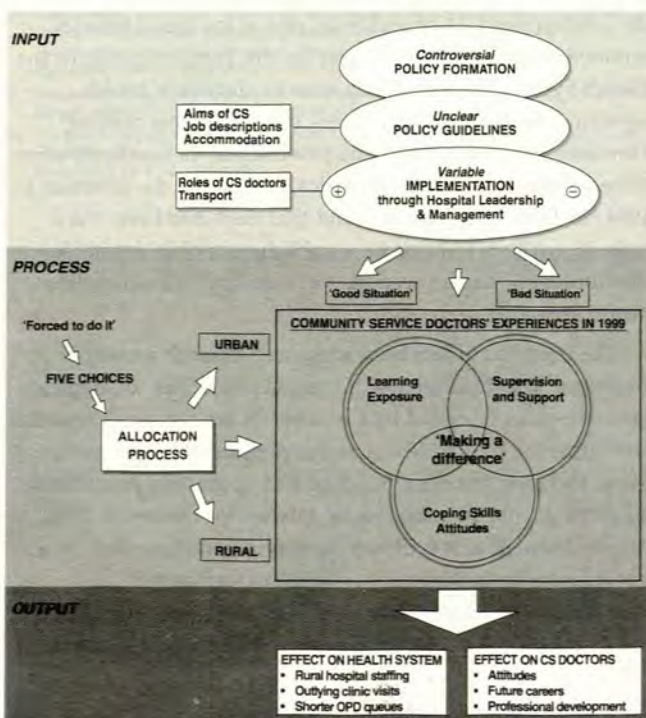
INPUT

Controversial
POLICY FORMATION

Aims of CS
Job descriptions
Accommodation

Unclear
POLICY GUIDELINES

Roles of CS doctors
Transport

Variable
IMPLEMENTATION
through Hospital Leadership & Management

⊕ ⊖

PROCESS

'Good Situation'

'Bad Situation'

'Forced to do it'

FIVE CHOICES

URBAN

ALLOCATION PROCESS

RURAL

COMMUNITY SERVICE DOCTORS' EXPERIENCES IN 1999

Learning Exposure

Supervision and Support

'Making a difference'

Coping Skills Attitudes

OUTPUT

EFFECT ON HEALTH SYSTEM
• Rural hospital staffing
• Outlying clinic visits
• Shorter OPD queues

EFFECT ON CS DOCTORS
• Attitudes
• Future careers
• Professional development